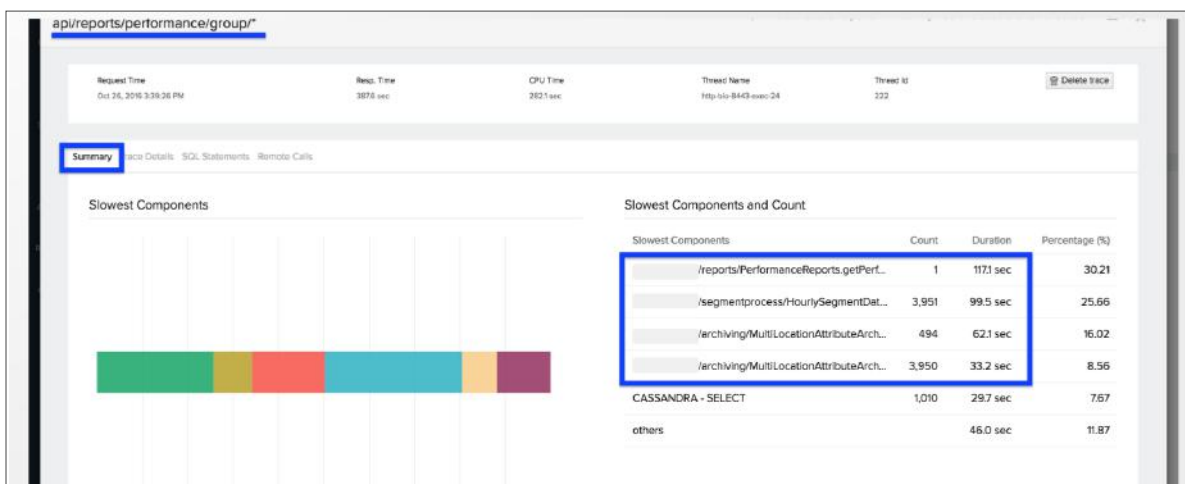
api/reports/performance/group/*

| Request Time | Resp. Time | CPU Time | Thread Name | Thread Id |
|---|---|---|---|---|
| Oct 26, 2016 3:39:26 PM | 387.6 sec | 262.1 sec | http-bio-8443-exec-24 | 222 |

Delete trace

Summary Trace Details SQL Statements Remote Calls

Slowest Components

Slowest Components and Count

| Slowest Components | Count | Duration | Percentage (%) |
|---|---|---|---|
| /reports/PerformanceReports.getPerf... | 1 | 117.1 sec | 30.21 |
| /segmentprocess/HourlySegmentDat... | 3,951 | 99.5 sec | 25.66 |
| /archiving/MultiLocationAttributeArch... | 494 | 62.1 sec | 16.02 |
| /archiving/MultiLocationAttributeArch... | 3,950 | 33.2 sec | 8.56 |
| CASSANDRA - SELECT | 1,010 | 29.7 sec | 7.67 |
| others | | 46.0 sec | 11.87 |